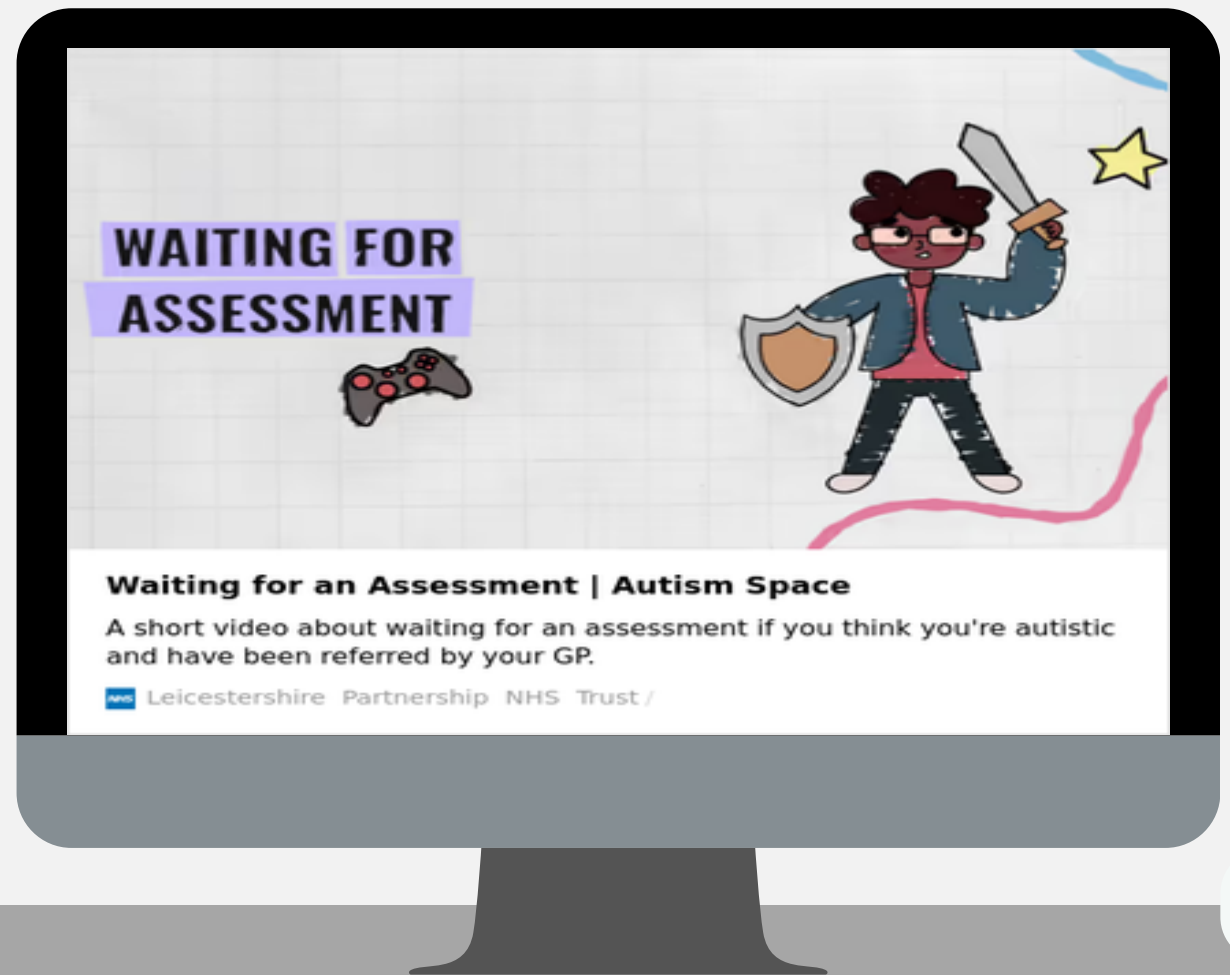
WAITING FOR ASSESSMENT

Waiting for an Assessment | Autism Space

A short video about waiting for an assessment if you think you're autistic and have been referred by your GP.

NHS Leicestershire Partnership NHS Trust /